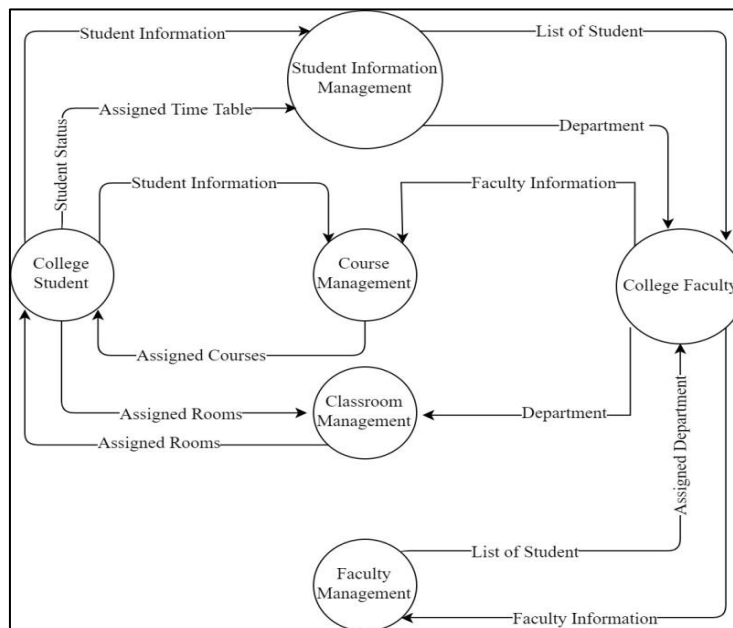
Student Information

Student Information Management

List of Student

Student Status

Assigned Time Table

Department

Student Information

Faculty Information

College Student

Course Management

College Faculty

Assigned Courses

Assigned Rooms

Classroom Management

Department

Assigned Rooms

Assigned Department

List of Student

Faculty Management

Faculty Information